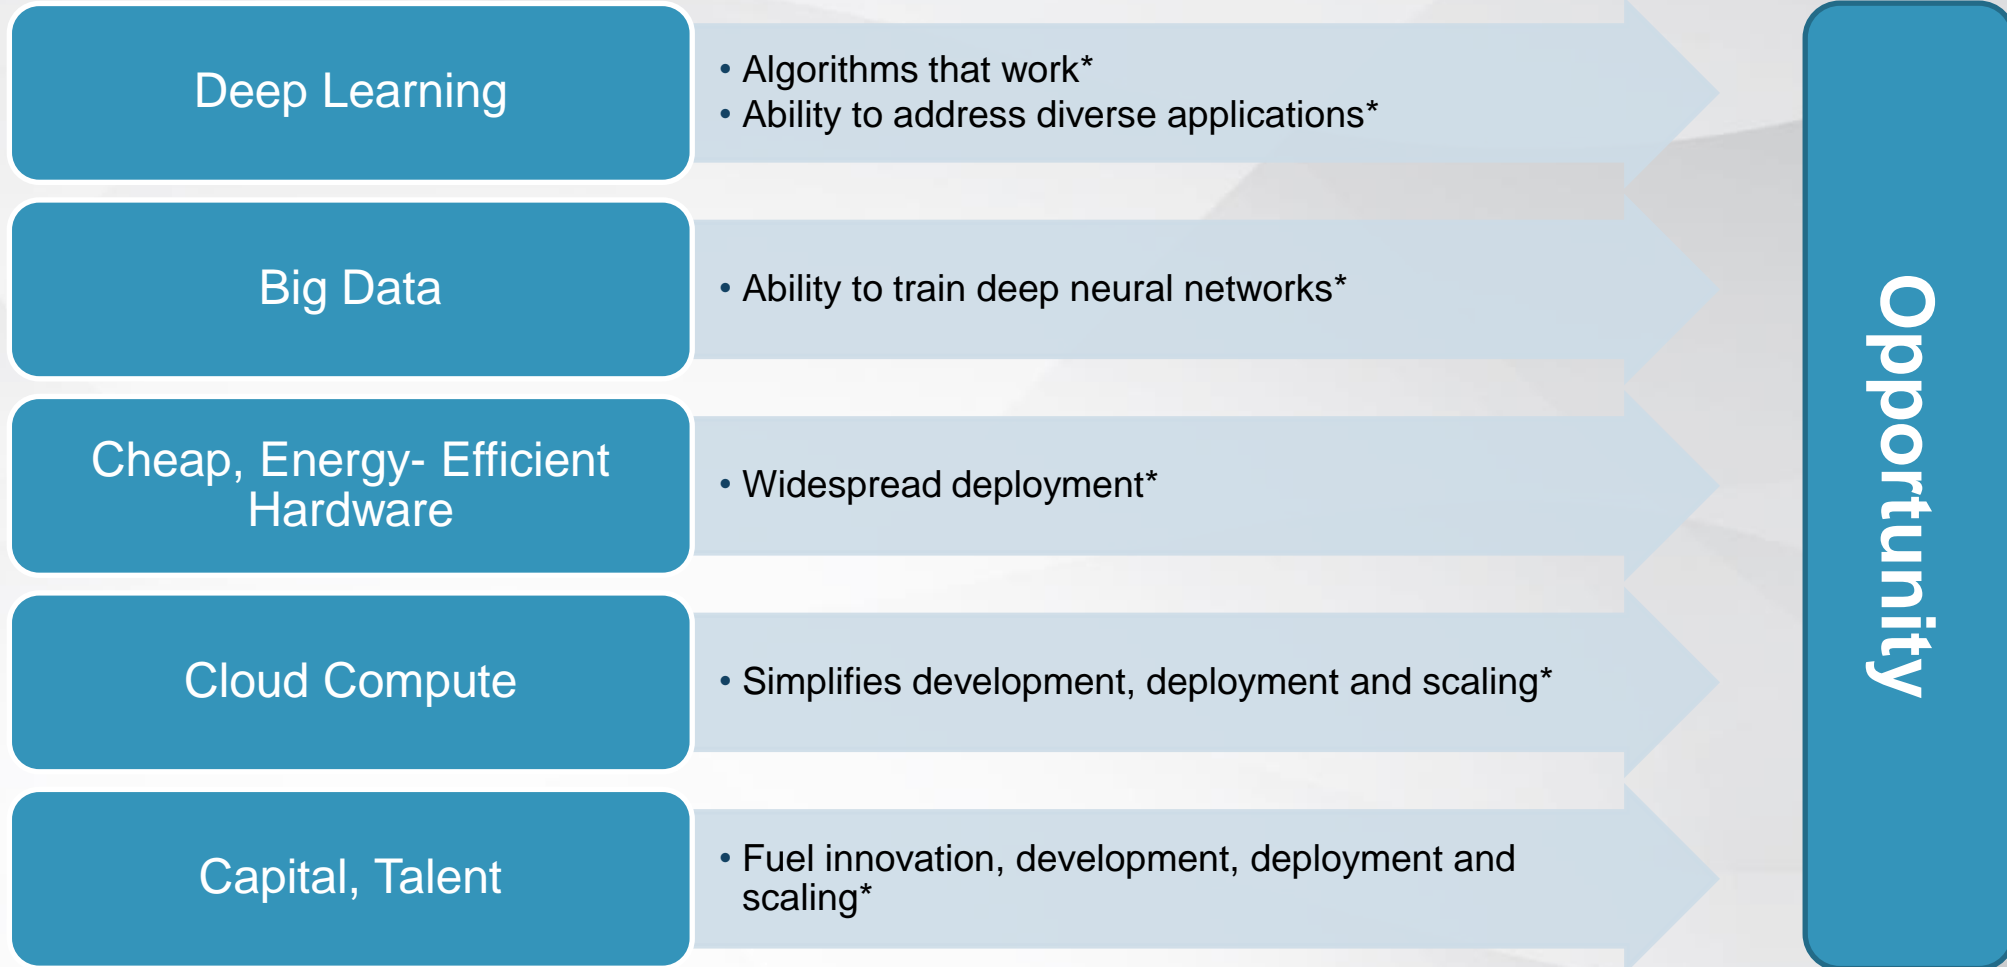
Deep Learning

• Algorithms that work*
• Ability to address diverse applications*

Big Data

• Ability to train deep neural networks*

Cheap, Energy- Efficient Hardware

• Widespread deployment*

Cloud Compute

• Simplifies development, deployment and scaling*

Capital, Talent

• Fuel innovation, development, deployment and scaling*

Opportunity